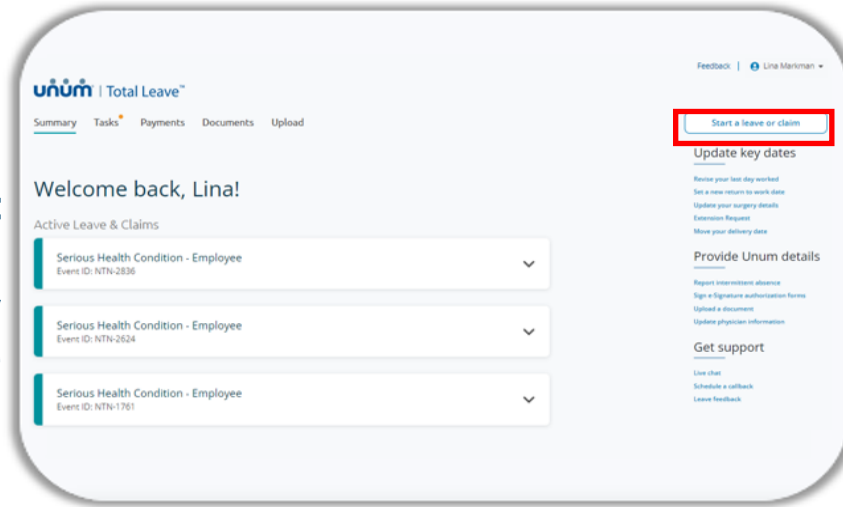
Feedback | Lina Markman

unum | Total Leave™

Summary Tasks Payments Documents Upload

Start a leave or claim

Update key dates

Revise your last day worked
Set a new return to work date
Update your surgery details
Extension Request
Move your delivery date

Welcome back, Lina!

Active Leave & Claims

Serious Health Condition - Employee
Event ID: NTN-2836

Serious Health Condition - Employee
Event ID: NTN-2624

Serious Health Condition - Employee
Event ID: NTN-1761

Provide Unum details

Report intermittent absence
Sign e-Signature authorization forms
Upload a document
Update physician information

Get support

Live chat
Schedule a callback
Leave feedback